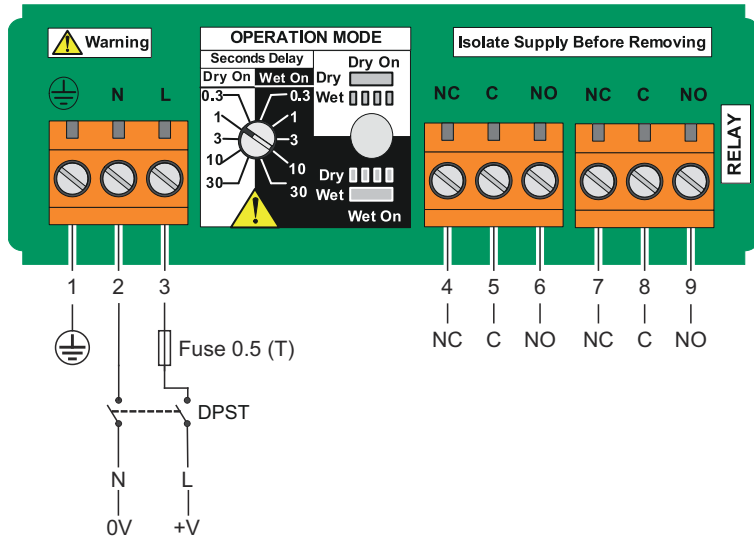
Warning

Isolate Supply Before Removing

OPERATION MODE
Seconds Delay
Dry On Wet On
0.3 0.3
1 1
3 3
10 10
30 30

Dry On
Dry
Wet

Dry
Wet
Wet On

N L

NC C NO NC C NO

RELAY

1 2 3 4 5 6 7 8 9

NC C NO NC C NO

Fuse 0.5 (T)

DPST

N L

0V +V